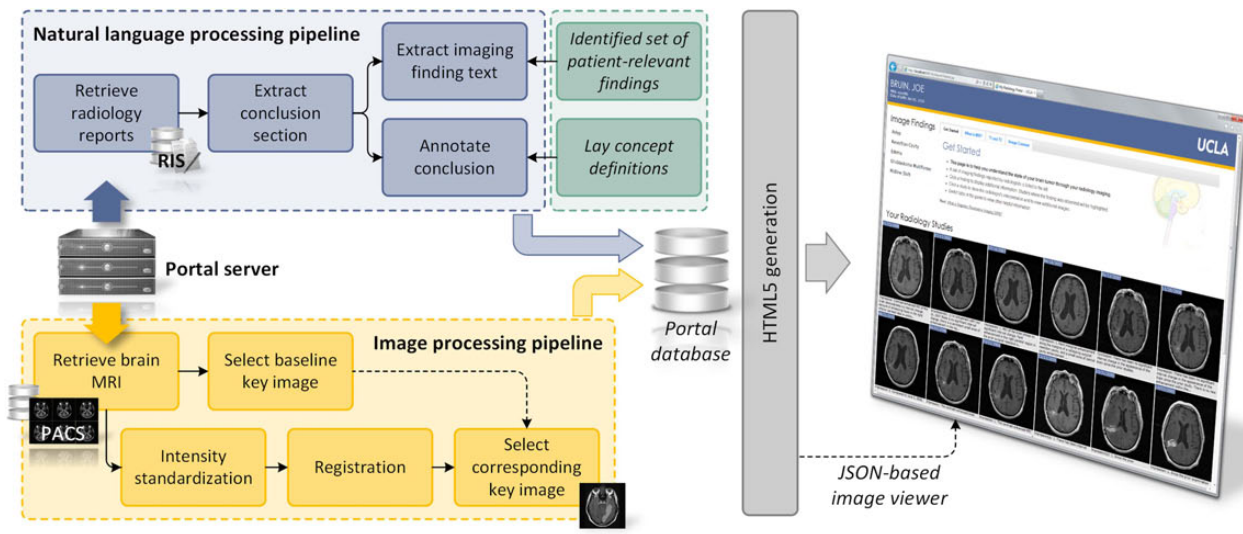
Natural language processing pipeline

Retrieve radiology reports

RIS

Extract conclusion section

Extract imaging finding text

Annotate conclusion

Identified set of patient-relevant findings

Lay concept definitions

Portal server

Image processing pipeline

Retrieve brain MRI

PACS

Select baseline key image

Intensity standardization

Registration

Select corresponding key image

Portal database

HTML5 generation

BRUIN, JOE

Image Findings

Get Started

UCLA

Your Radiology Studies

JSON-based image viewer